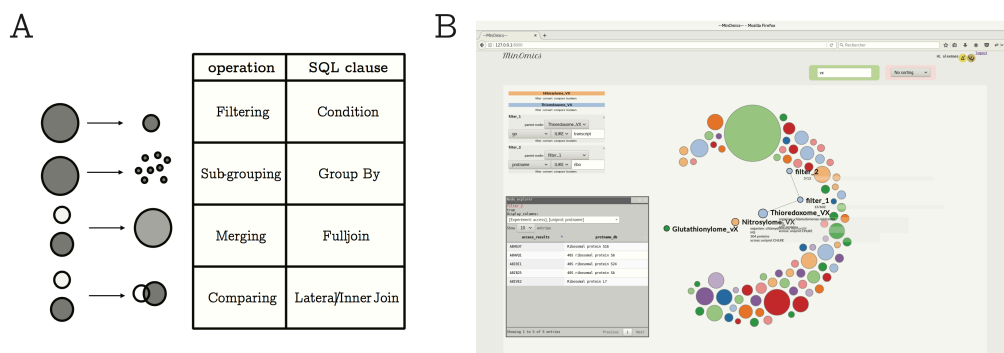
A

| operation | SQL clause |
|---|---|
| Filtering | Condition |
| Sub-grouping | Group By |
| Merging | Fulljoin |
| Comparing | Lateral/Inner Join |

B

MinOmics

filter_2

filter_1

Thioredoxome_VX

Nitrosylome_VX

Glutathionylome_vX

Showing 1 to 5 of 5 entries

Previous 1 Next